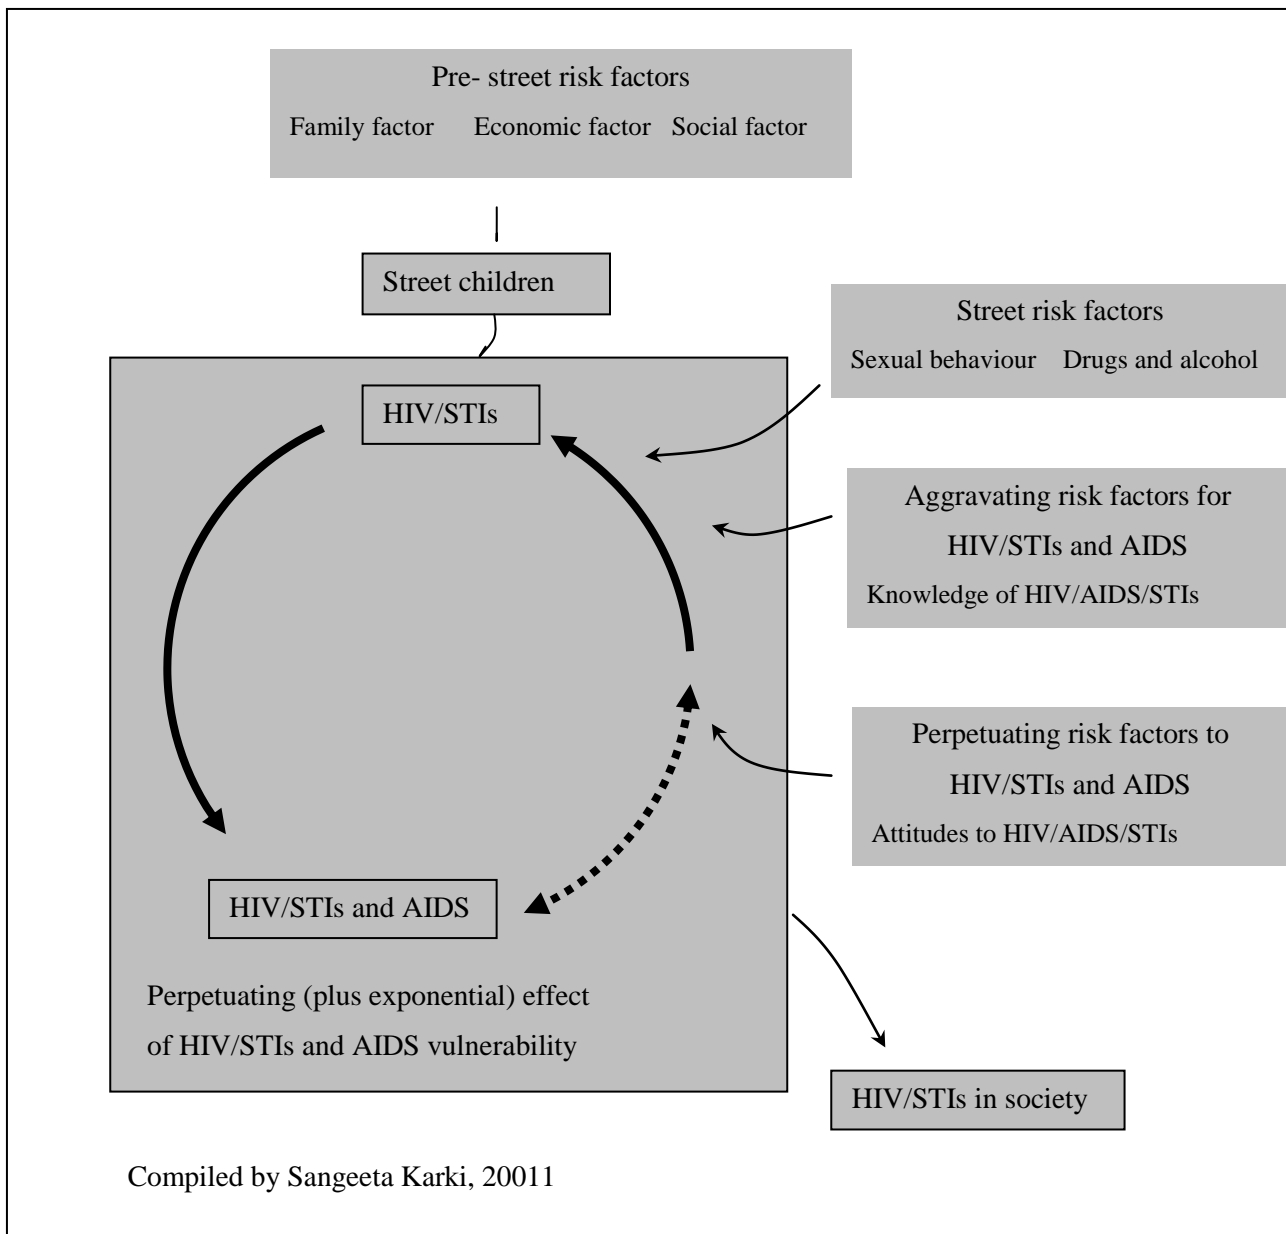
Pre- street risk factors

Family factor Economic factor Social factor

Street children

Street risk factors

Sexual behaviour Drugs and alcohol

HIV/STIs

Aggravating risk factors for HIV/STIs and AIDS

Knowledge of HIV/AIDS/STIs

Perpetuating risk factors to HIV/STIs and AIDS

Attitudes to HIV/AIDS/STIs

HIV/STIs and AIDS

Perpetuating (plus exponential) effect of HIV/STIs and AIDS vulnerability

HIV/STIs in society

Compiled by Sangeeta Karki, 20011